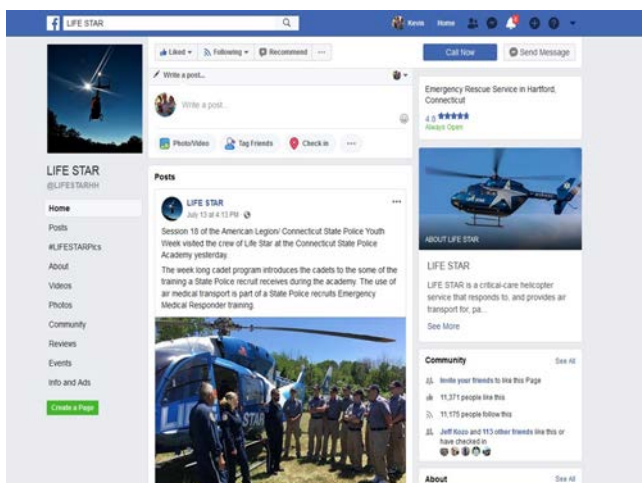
LIFE STAR

Kevin Home

Liked ▾ Following ▾ Recommend ···

Call Now

Send Message

Write a post...

Write a post...

Photo/Video Tag Friends Check in ···

LIFE STAR
@LIFESTARHH

Home
Posts
#LIFESTARPics
About
Videos
Photos
Community
Reviews
Events
Info and Ads

Create a Page

Posts

LIFE STAR
July 13 at 4:13 PM

Session 18 of the American Legion/ Connecticut State Police Youth Week visited the crew of Life Star at the Connecticut State Police Academy yesterday.

The week long cadet program introduces the cadets to the some of the training a State Police recruit receives during the academy. The use of air medical transport is part of a State Police recruits Emergency Medical Responder training.

Emergency Rescue Service in Hartford, Connecticut

4.9 ★★★★★
Always Open

ABOUT LIFE STAR

LIFE STAR

LIFE STAR is a critical-care helicopter service that responds to, and provides air transport for, pa...

See More

Community See All

Invite your friends to like this Page

11,371 people like this

11,175 people follow this

Jeff Kozo and 113 other friends like this or have checked in

About See All